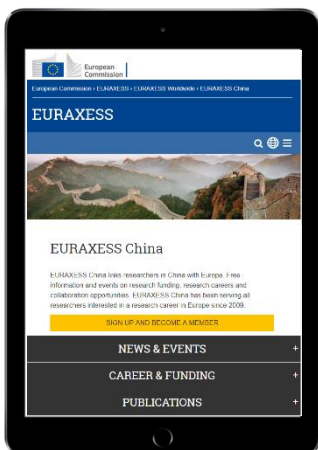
European Commission

European Commission > EURAXESS > EURAXESS Worldwide > EURAXESS China

EURAXESS

EURAXESS China

EURAXESS China links researchers in China with Europe. Free information and events on research funding, research careers and collaboration opportunities. EURAXESS China has been serving all researchers interested in a research career in Europe since 2009.

SIGN UP AND BECOME A MEMBER

NEWS & EVENTS +

CAREER & FUNDING +

PUBLICATIONS +